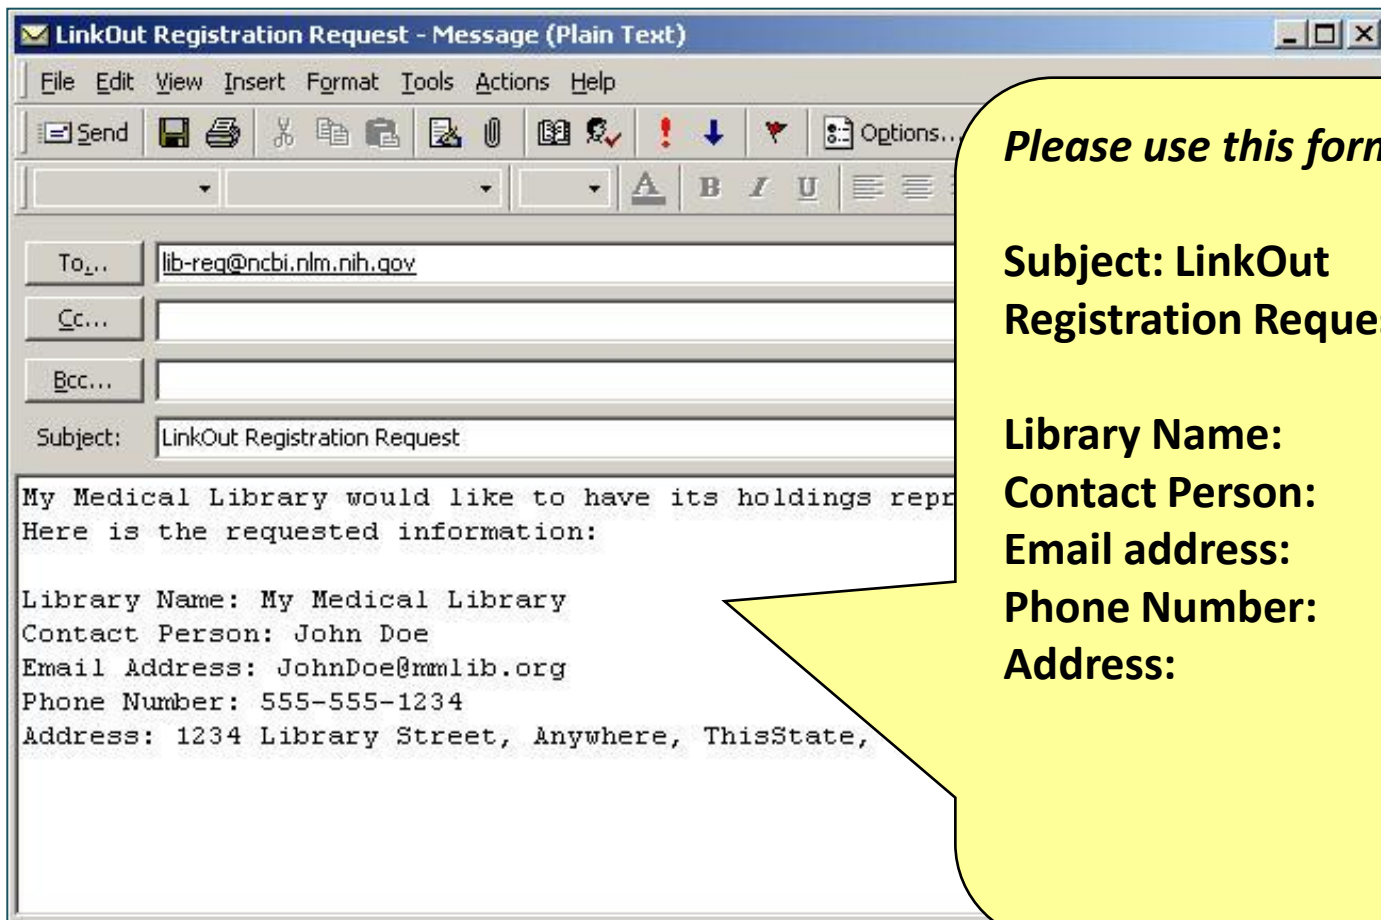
LinkOut Registration Request - Message (Plain Text)

File Edit View Insert Format Tools Actions Help

Send Options...

A B I U

To... lib-reg@ncbi.nlm.nih.gov

Cc...

Bcc...

Subject: LinkOut Registration Request

My Medical Library would like to have its holdings repr
Here is the requested information:

Library Name: My Medical Library
Contact Person: John Doe
Email Address: JohnDoe@mmlib.org
Phone Number: 555-555-1234
Address: 1234 Library Street, Anywhere, ThisState,

*Please use this forn*

**Subject: LinkOut Registration Reque**

**Library Name:**
**Contact Person:**
**Email address:**
**Phone Number:**
**Address:**